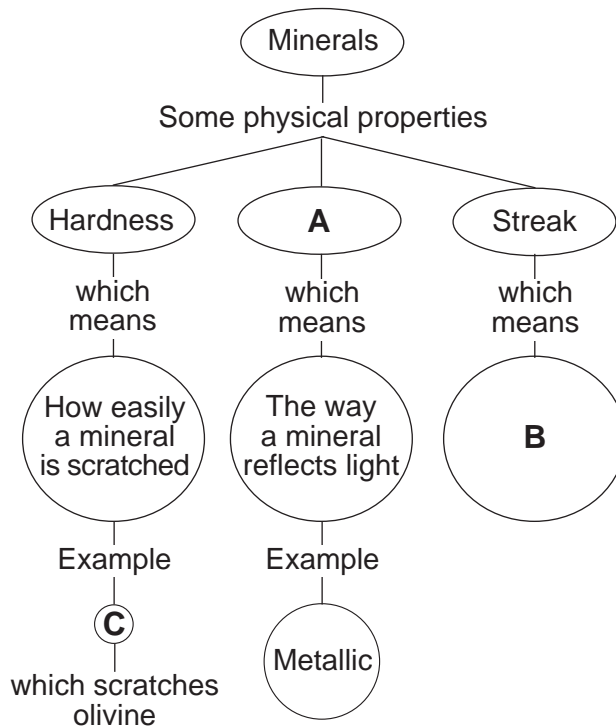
Minerals

Some physical properties

Hardness

which means

How easily a mineral is scratched

Example

C

which scratches olivine

A

which means

The way a mineral reflects light

Example

Metallic

Streak

which means

B